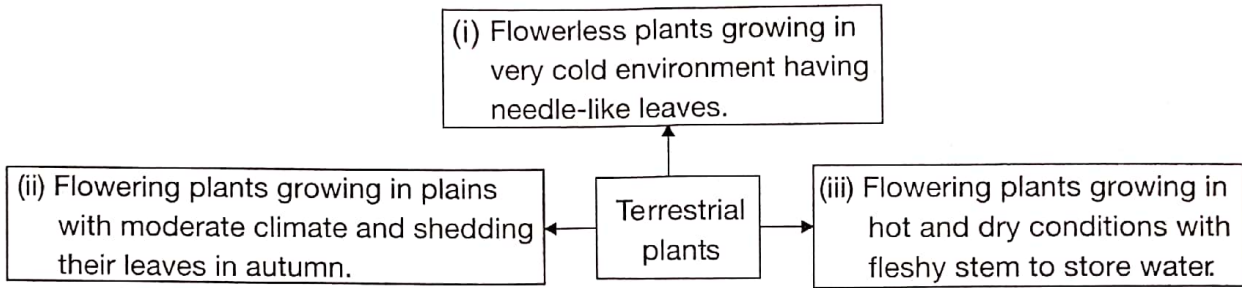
(i) Flowerless plants growing in very cold environment having needle-like leaves.

(ii) Flowering plants growing in plains with moderate climate and shedding their leaves in autumn.

Terrestrial plants

(iii) Flowering plants growing in hot and dry conditions with fleshy stem to store water.